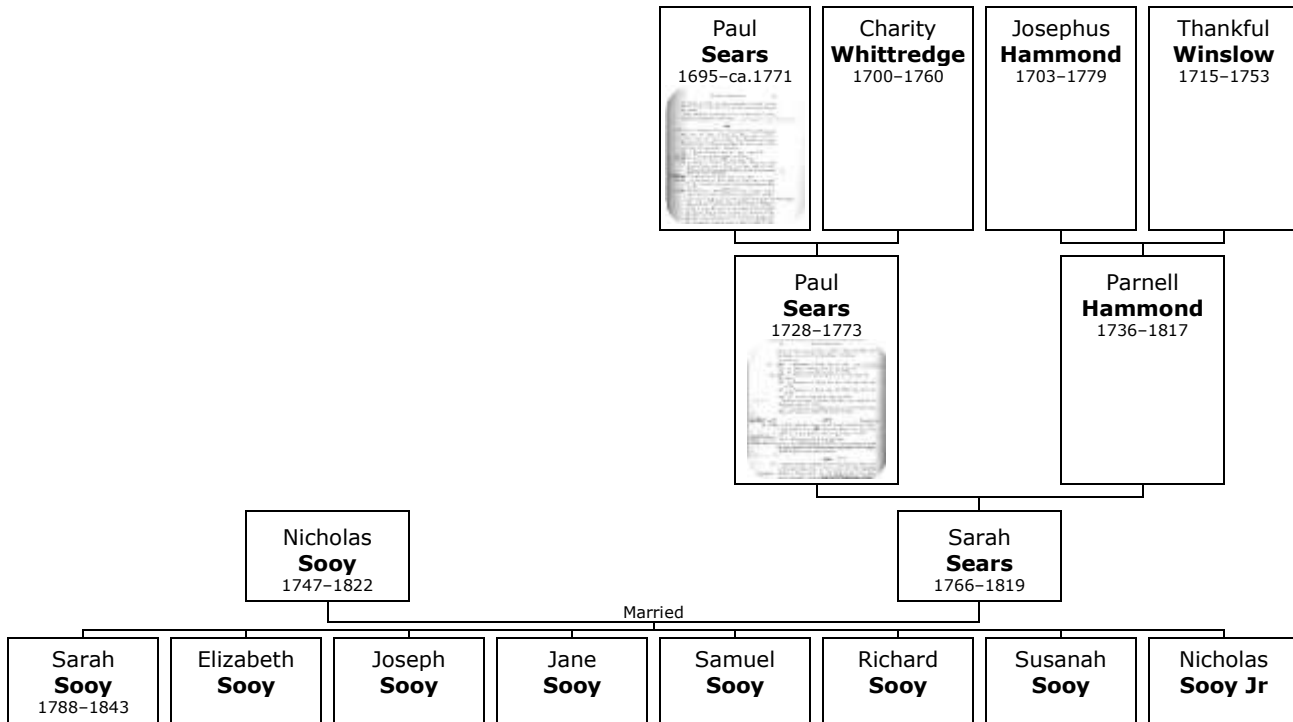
Paul
**Sears**
1695–ca.1771

Charity
**Whittredge**
1700–1760

Josephus
**Hammond**
1703–1779

Thankful
**Winslow**
1715–1753

Paul
**Sears**
1728–1773

Parnell
**Hammond**
1736–1817

Nicholas
**Sooy**
1747–1822

Sarah
**Sears**
1766–1819

Married

Sarah
**Sooy**
1788–1843

Elizabeth
**Sooy**

Joseph
**Sooy**

Jane
**Sooy**

Samuel
**Sooy**

Richard
**Sooy**

Susanah
**Sooy**

Nicholas
**Sooy Jr**